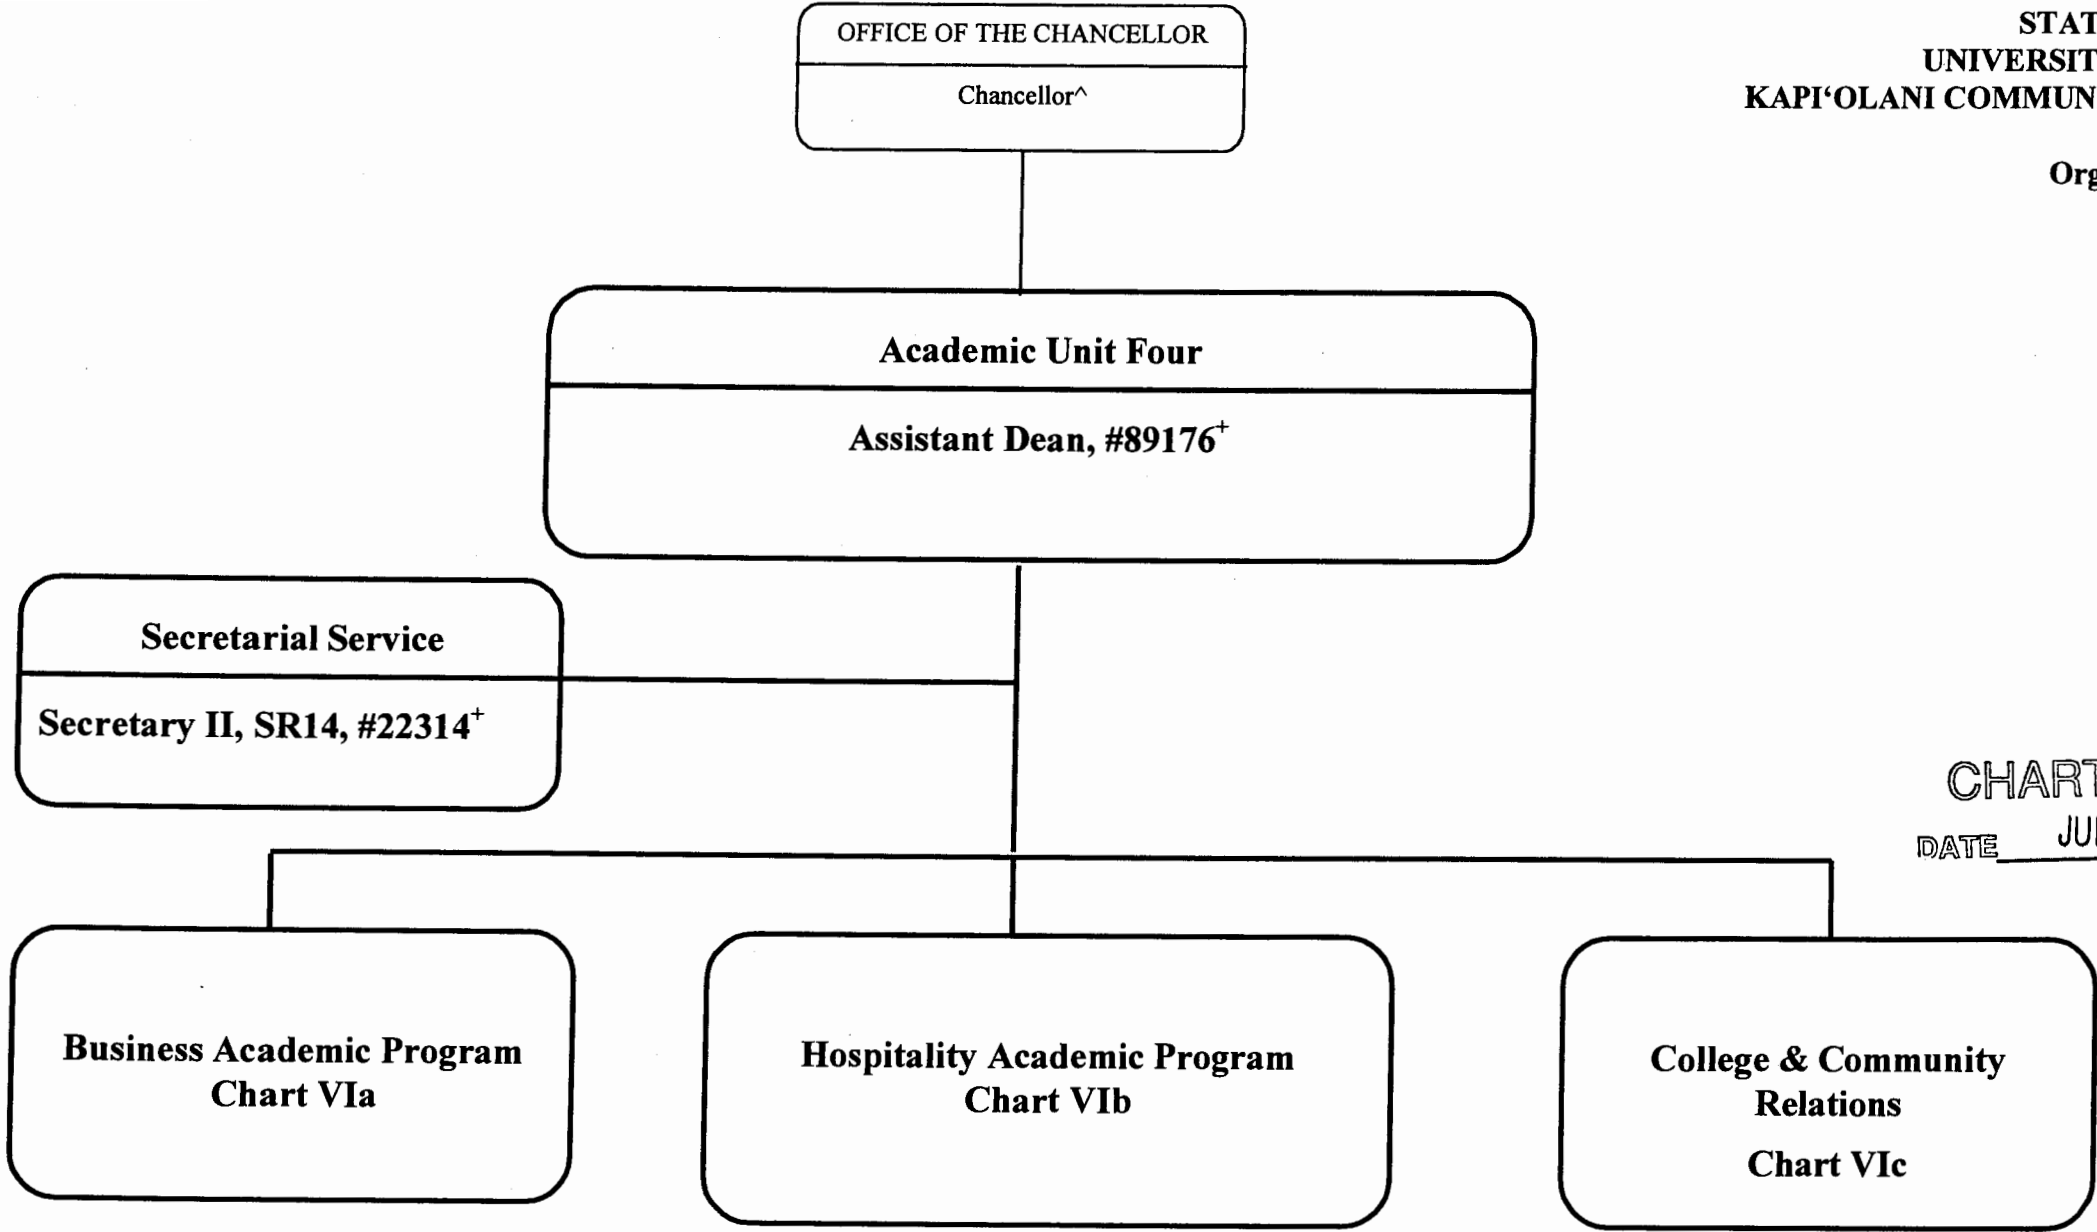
OFFICE OF THE CHANCELLOR

Chancellor^

STAT

UNIVERSIT

KAPI‘OLANI COMMUN

Org

Academic Unit Four

Assistant Dean, #89176$^+$

Secretarial Service

Secretary II, SR14, #22314$^+$

CHART

DATE JU

Business Academic Program Chart VIa

Hospitality Academic Program Chart VIb

College & Community Relations

Chart VIc